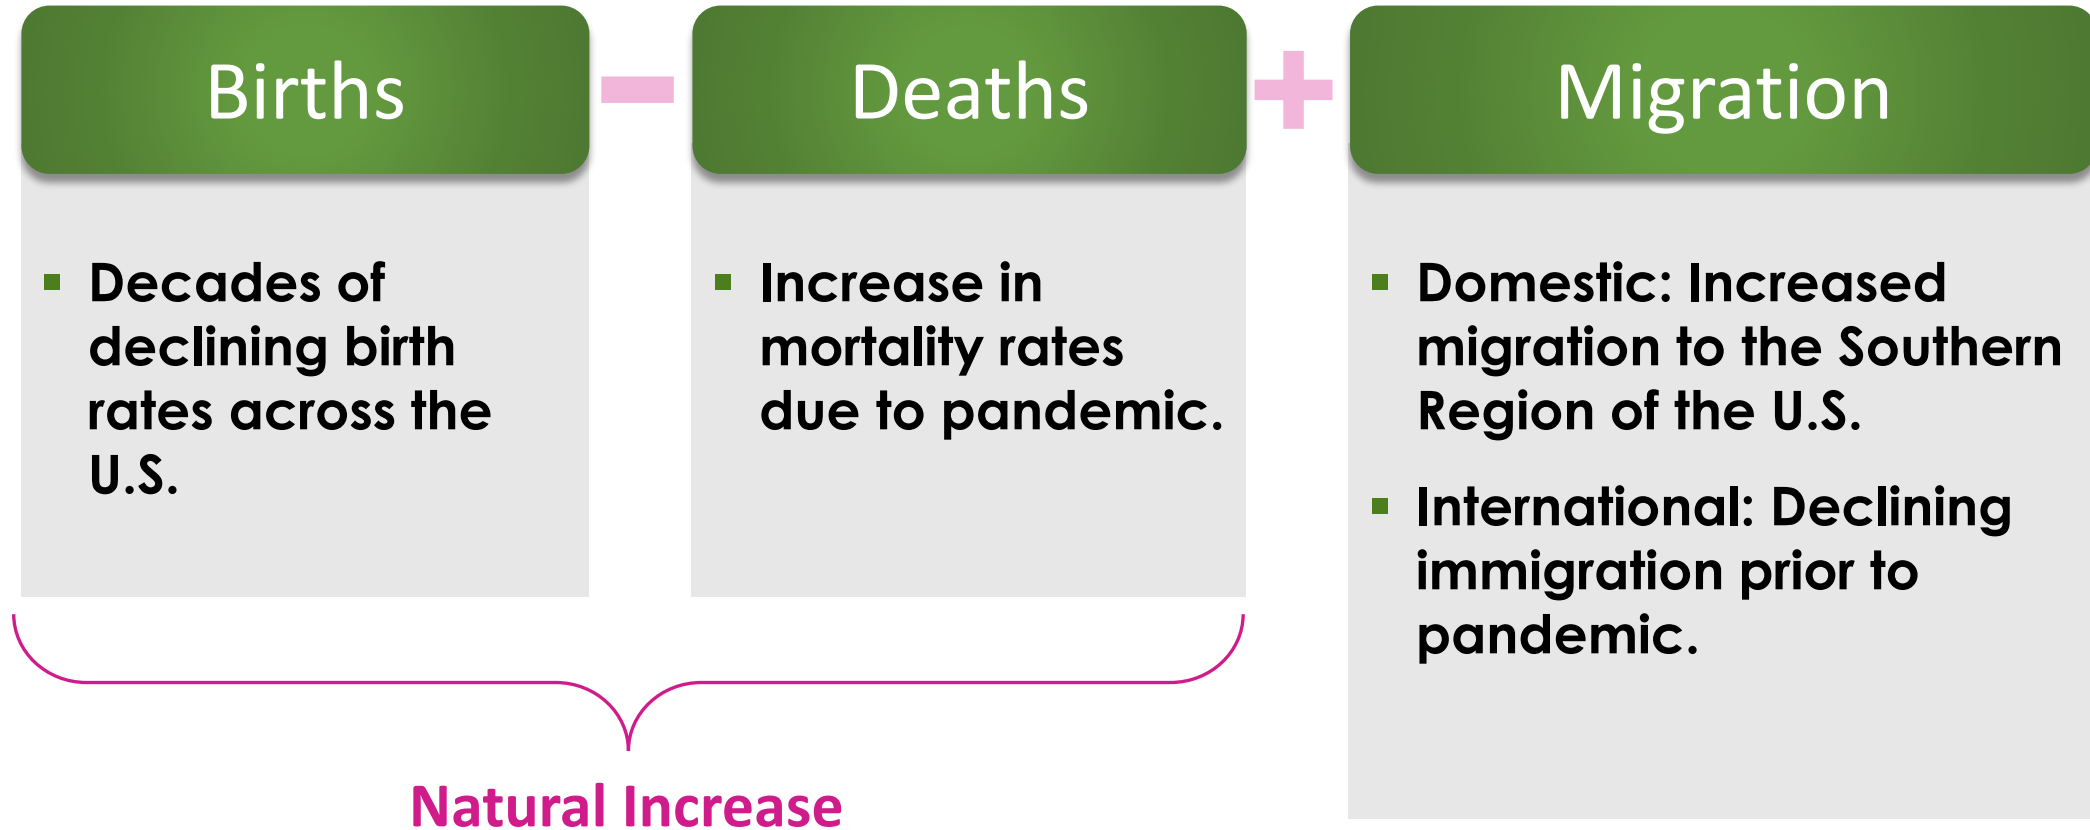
Births

- Decades of declining birth rates across the U.S.

Deaths

- Increase in mortality rates due to pandemic.

Migration

- Domestic: Increased migration to the Southern Region of the U.S.
- International: Declining immigration prior to pandemic.

Natural Increase